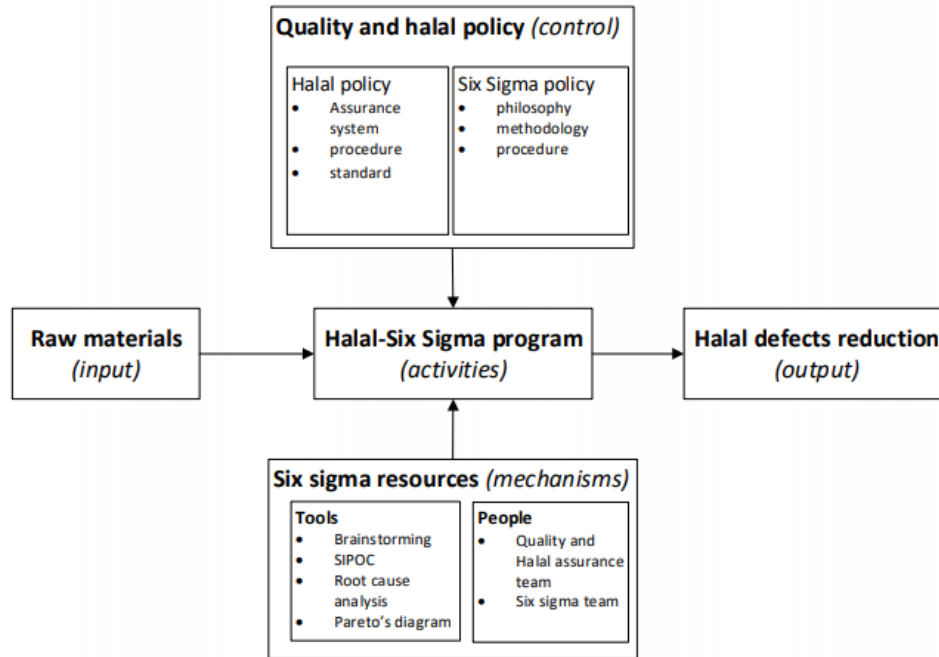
**Quality and halal policy** *(control)*

Halal policy
- Assurance system
- procedure
- standard

Six Sigma policy
- philosophy
- methodology
- procedure

**Raw materials**
*(input)*

**Halal-Six Sigma program**
*(activities)*

**Halal defects reduction**
*(output)*

**Six sigma resources** *(mechanisms)*

**Tools**
- Brainstorming
- SIPOC
- Root cause analysis
- Pareto's diagram

**People**
- Quality and Halal assurance team
- Six sigma team